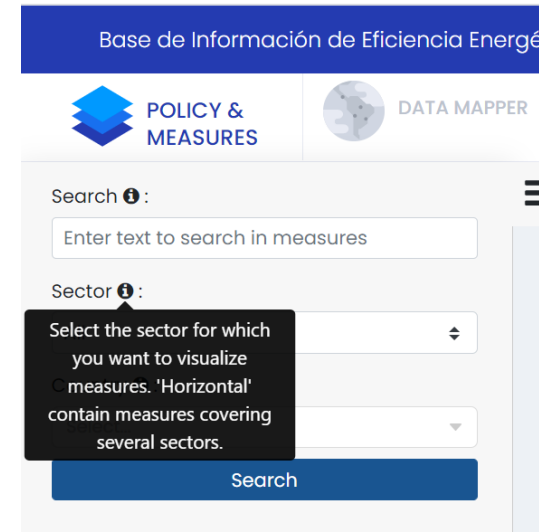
Base de Información de Eficiencia Energé

POLICY & MEASURES

DATA MAPPER

Search ℹ:

Enter text to search in measures

Sector ℹ:

Select the sector for which you want to visualize measures. 'Horizontal' contain measures covering several sectors.

Search